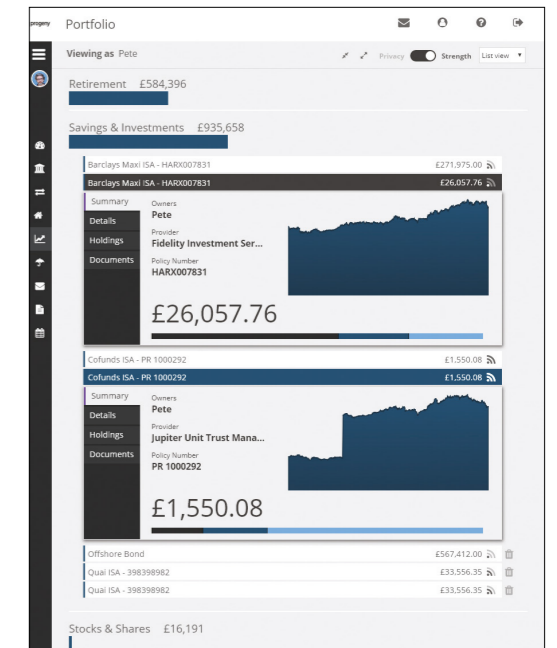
progeny

Portfolio

Viewing as Pete

Privacy Strength List view

Retirement £584,396

Savings & Investments £935,658

Barclays Maxi ISA - HARX007831 £271,975.00

Barclays Maxi ISA - HARX007831 £26,057.76

Summary
Details
Holdings
Documents

Owners
Pete
Provider
Fidelity Investment Ser...
Policy Number
HARX007831

£26,057.76

Cofunds ISA - PR 1000292 £1,550.08

Cofunds ISA - PR 1000292 £1,550.08

Summary
Details
Holdings
Documents

Owners
Pete
Provider
Jupiter Unit Trust Mana...
Policy Number
PR 1000292

£1,550.08

Offshore Bond £567,412.00

Quai ISA - 398398982 £33,556.35

Quai ISA - 398398982 £33,556.35

Stocks & Shares £16,191